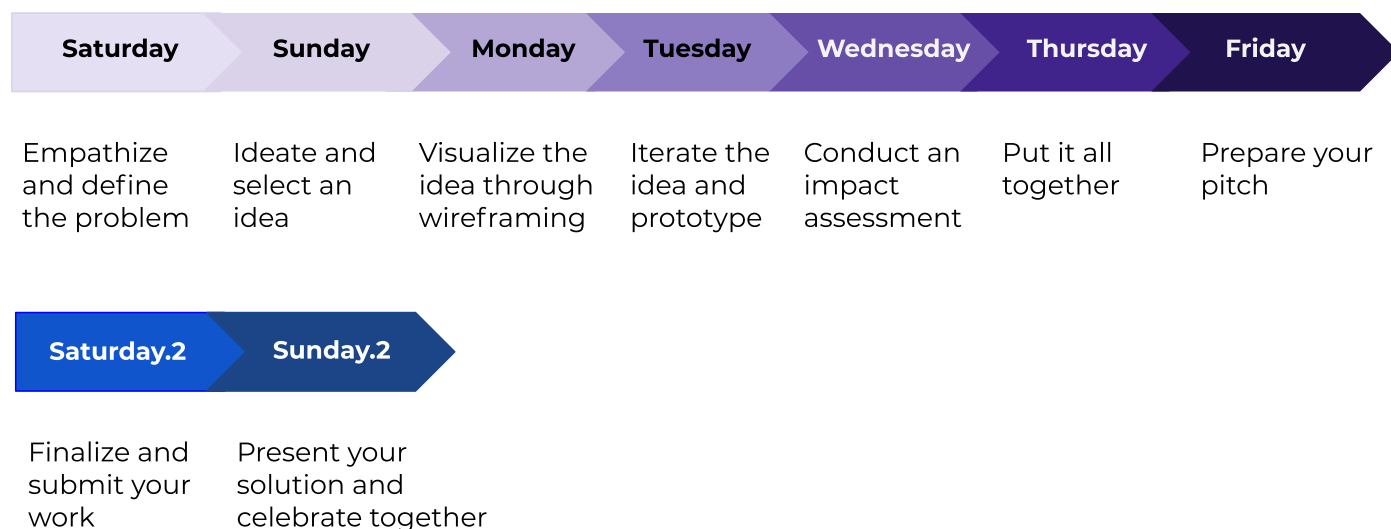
Saturday
Empathize and define the problem

Sunday
Ideate and select an idea

Monday
Visualize the idea through wireframing

Tuesday
Iterate the idea and prototype

Wednesday
Conduct an impact assessment

Thursday
Put it all together

Friday
Prepare your pitch

Saturday.2
Finalize and submit your work

Sunday.2
Present your solution and celebrate together